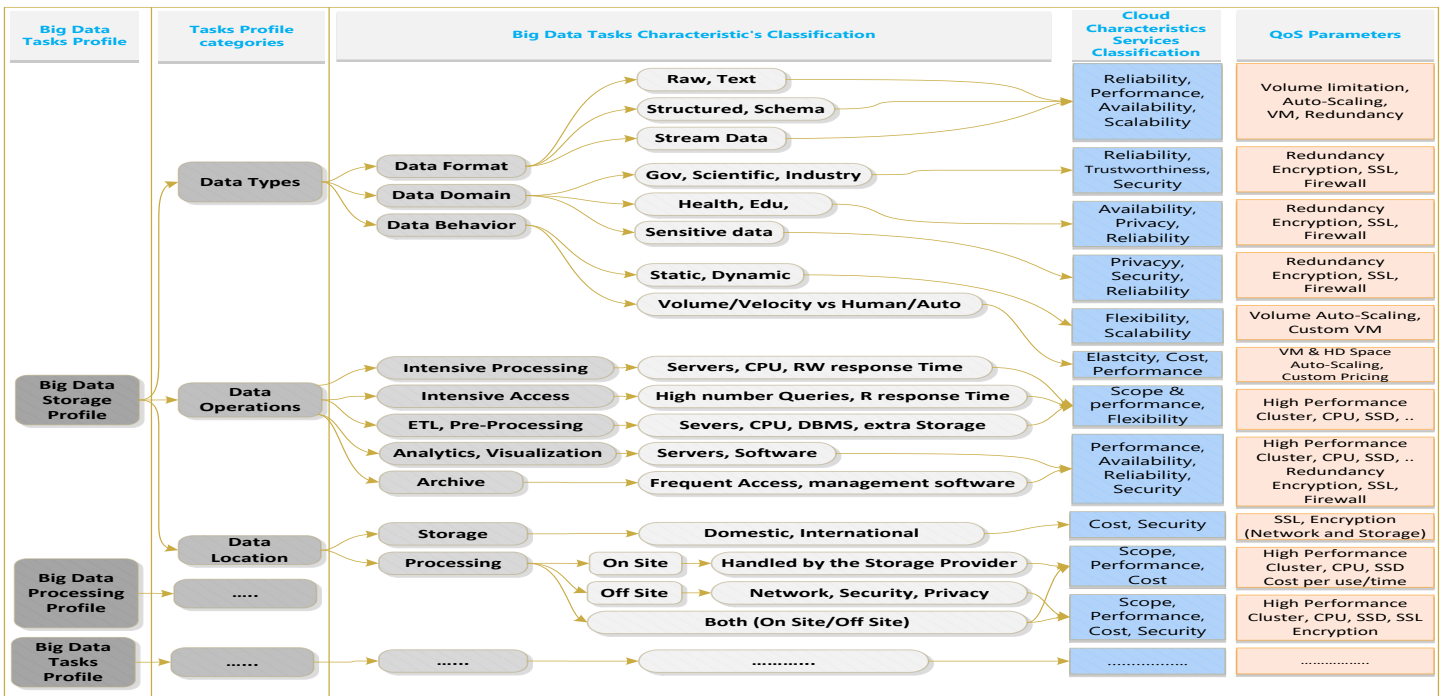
Big Data Tasks Profile

Tasks Profile categories

Big Data Tasks Characteristic's Classification

Cloud Characteristics Services Classification

QoS Parameters

Raw, Text
Structured, Schema
Stream Data

Reliability, Performance, Availability, Scalability

Volume limitation, Auto-Scaling, VM, Redundancy

Data Types

Data Format
Data Domain
Data Behavior

Gov, Scientific, Industry

Reliability, Trustworthiness, Security

Redundancy Encryption, SSL, Firewall

Health, Edu,
Sensitive data

Availability, Privacy, Reliability

Redundancy Encryption, SSL, Firewall

Static, Dynamic

Privacyy, Security, Reliability

Redundancy Encryption, SSL, Firewall

Volume/Velocity vs Human/Auto

Flexibility, Scalability

Volume Auto-Scaling, Custom VM

Big Data Storage Profile

Data Operations

Intensive Processing
Servers, CPU, RW response Time

Elastcity, Cost, Performance

VM & HD Space Auto-Scaling, Custom Pricing

Intensive Access
High number Queries, R response Time

Scope & performance, Flexibility

High Performance Cluster, CPU, SSD, ..

ETL, Pre-Processing
Severs, CPU, DBMS, extra Storage

Analytics, Visualization
Servers, Software

Performance, Availability, Reliability, Security

High Performance Cluster, CPU, SSD, .. Redundancy Encryption, SSL, Firewall

Archive
Frequent Access, management software

Data Location

Storage
Domestic, International

Cost, Security

SSL, Encryption (Network and Storage)

Processing
On Site
Handled by the Storage Provider

Scope, Performance, Cost

High Performance Cluster, CPU, SSD Cost per use/time

Off Site
Network, Security, Privacy

Both (On Site/Off Site)

Scope, Performance, Cost, Security

High Performance Cluster, CPU, SSD, SSL Encryption

Big Data Processing Profile
.....

Big Data Tasks Profile
......
......
...........
................
................